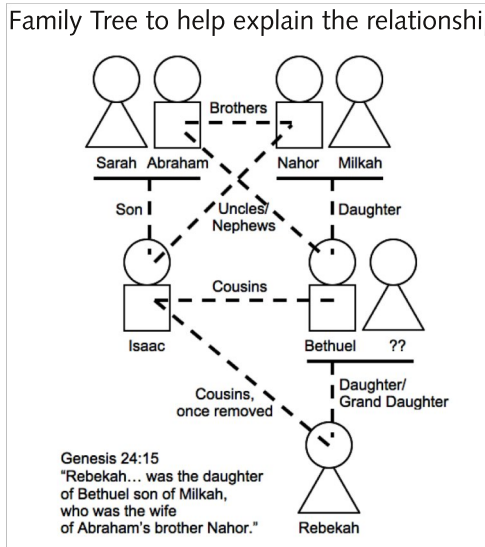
Family Tree to help explain the relationshi

Brothers

Sarah Abraham

Nahor Milkah

Son

Uncles/ Nephews

Daughter

Cousins

Isaac

Bethuel ??

Cousins, once removed

Daughter/ Grand Daughter

Genesis 24:15
"Rebekah… was the daughter of Bethuel son of Milkah, who was the wife of Abraham's brother Nahor."

Rebekah